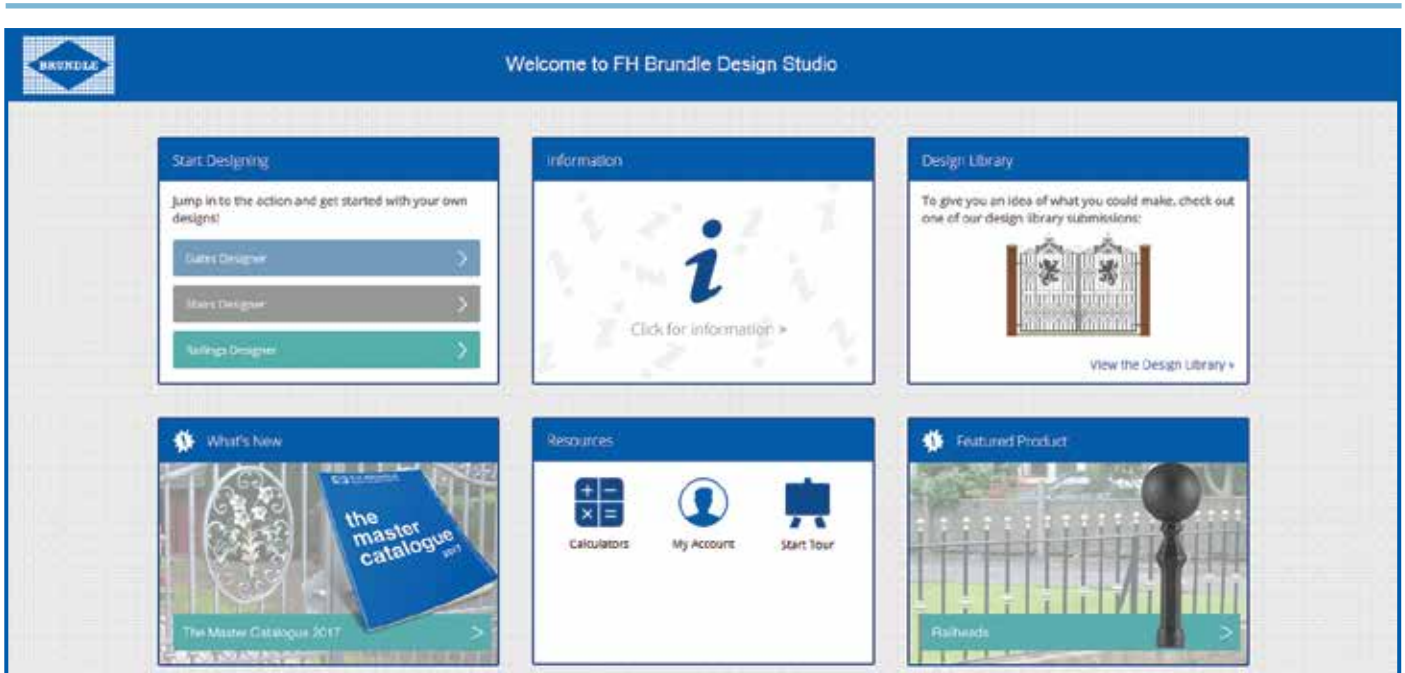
BRUNDLE

Welcome to FH Brundle Design Studio

Start Designing

Jump in to the action and get started with your own designs!

Gates Designer

Stairs Designer

Railings Designer

Information

$i$

Click for information >

Design Library

To give you an idea of what you could make, check out one of our design library submissions:

View the Design Library »

What's New

the master catalogue 2017

The Master Catalogue 2017

Resources

Calculators

My Account

Start Tour

Featured Product

Railheads